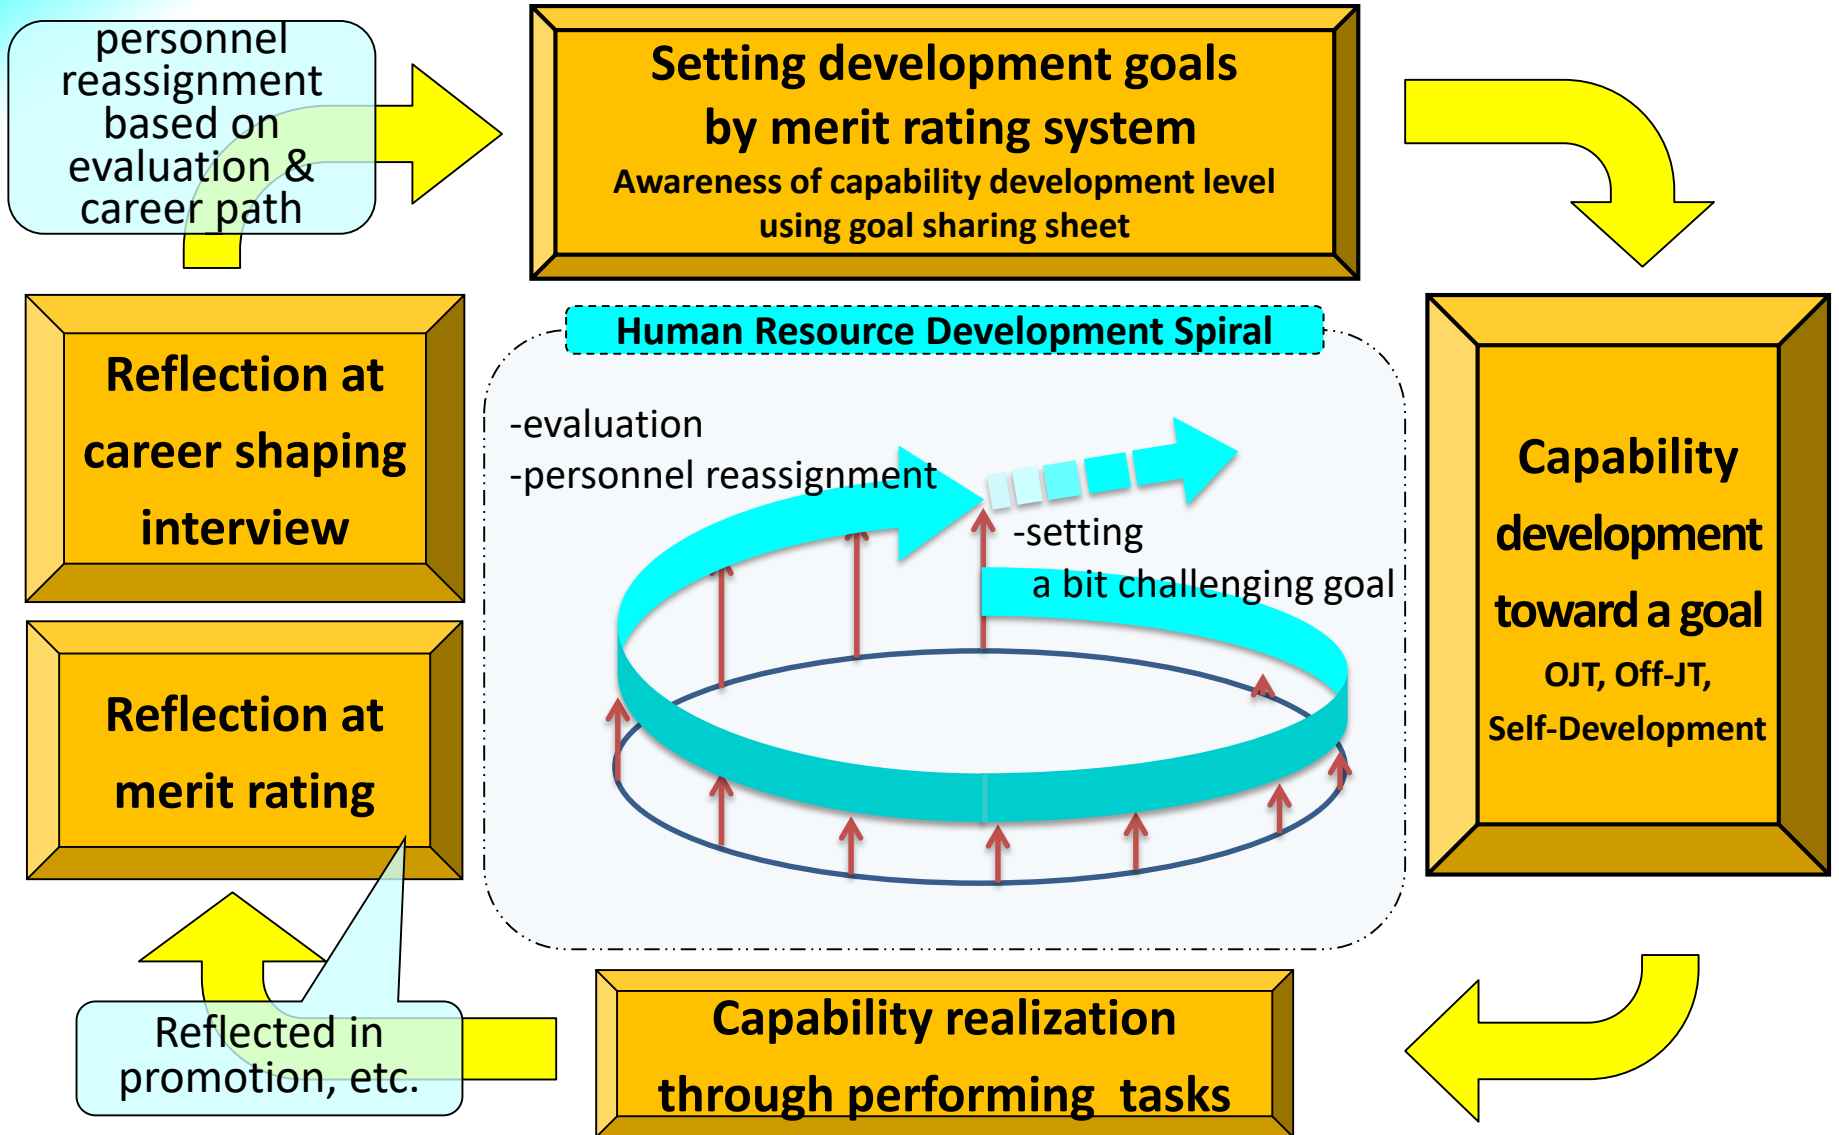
personnel reassignment based on evaluation & career path

Setting development goals by merit rating system
Awareness of capability development level using goal sharing sheet

Reflection at career shaping interview

Human Resource Development Spiral

-evaluation
-personnel reassignment

-setting
a bit challenging goal

Capability development toward a goal
OJT, Off-JT, Self-Development

Reflection at merit rating

Reflected in promotion, etc.

Capability realization through performing tasks